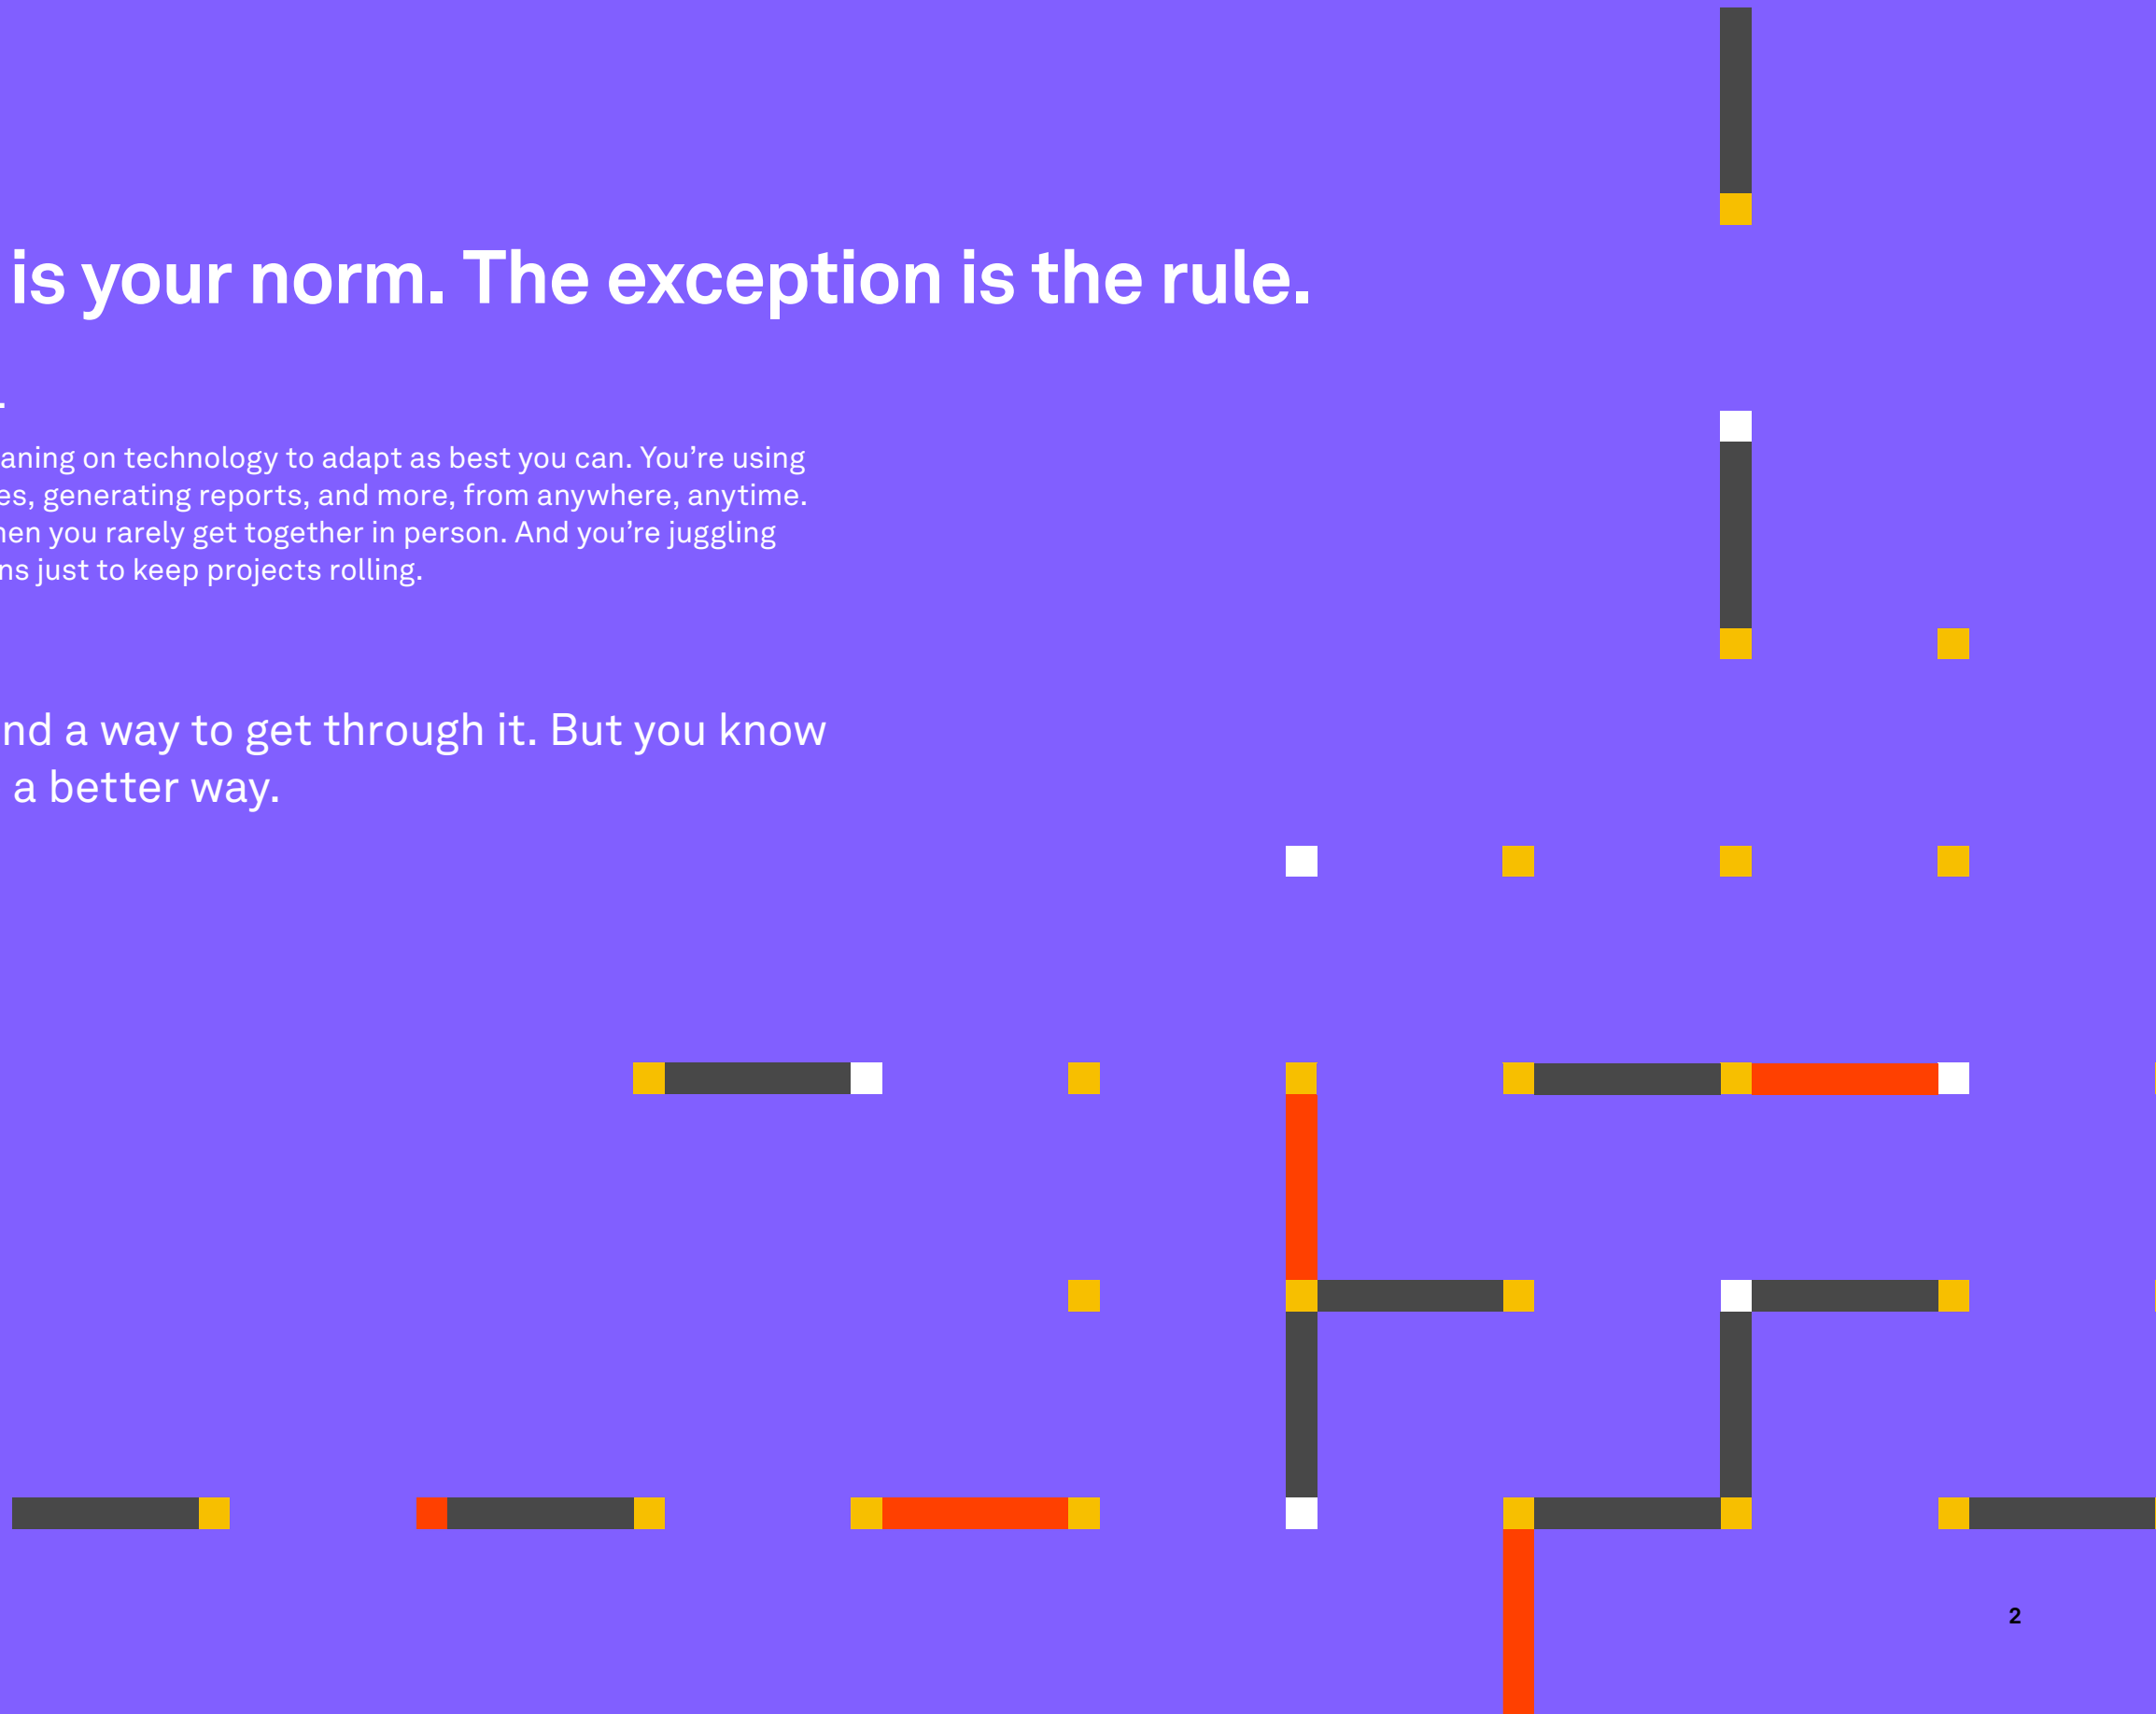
is your norm. The exception is the rule.

aning on technology to adapt as best you can. You're using es, generating reports, and more, from anywhere, anytime. hen you rarely get together in person. And you're juggling ns just to keep projects rolling.

nd a way to get through it. But you know a better way.

2